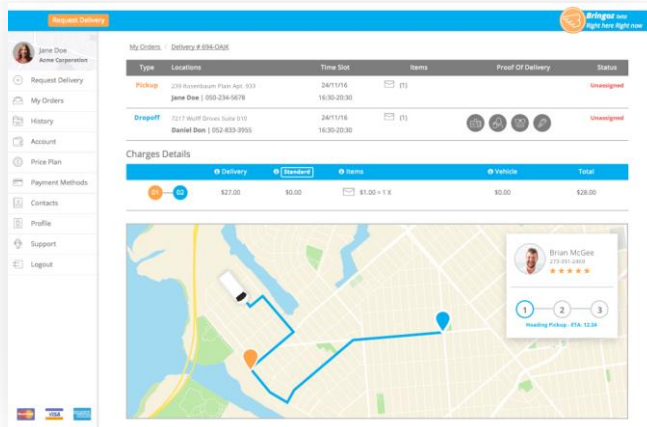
Request Delivery

Bringoz beta
Right here Right now

Jane Doe
Acme Corporation

Request Delivery
My Orders
History
Account
Price Plan
Payment Methods
Contacts
Profile
Support
Logout

My Orders > Delivery # 694-OAJK

| Type | Locations | Time Slot | Items | Proof Of Delivery | Status |
|---|---|---|---|---|---|
| Pickup | 239 Rosenbaum Plain Apt. 933 Jane Doe \| 050-234-5678 | 24/11/16 16:30-20:30 | (1) | | Unassigned |
| Dropoff | 7217 Wulff Drives Suite 610 Daniel Don \| 052-833-3955 | 24/11/16 16:30-20:30 | (1) | | Unassigned |

Charges Details

| | Delivery | Standard | Items | Vehicle | Total |
|---|---|---|---|---|---|
| 01 02 | $27.00 | $0.00 | $1.00 × 1 X | $0.00 | $28.00 |

Brian McGee
273-391-2469

1 2 3
Heading Pickup - ETA: 12:34

VISA